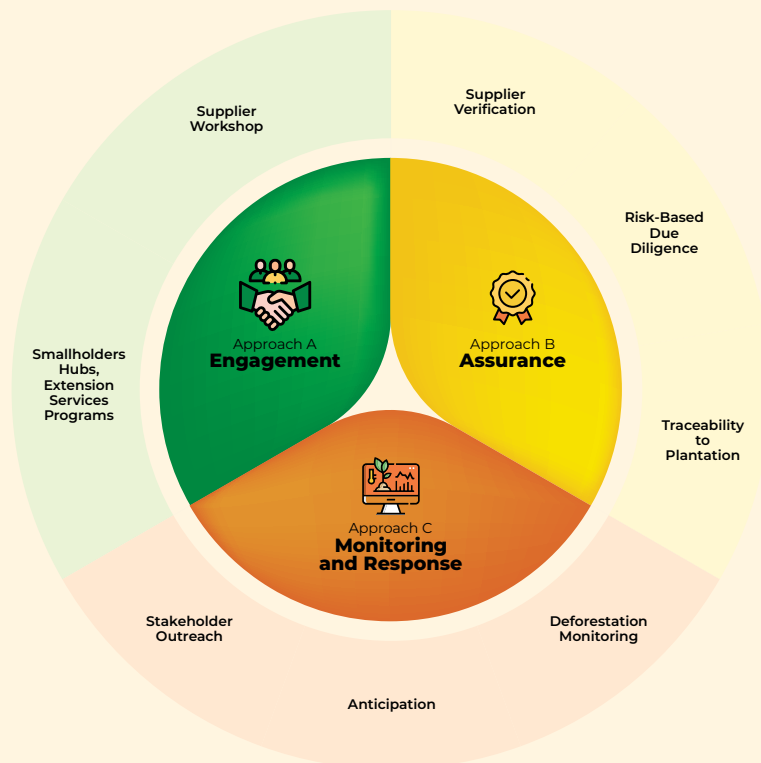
Supplier Workshop

Supplier Verification

Risk-Based Due Diligence

Smallholders Hubs, Extension Services Programs

Approach A
Engagement

Approach B
Assurance

Traceability to Plantation

Approach C
Monitoring and Response

Stakeholder Outreach

Deforestation Monitoring

Anticipation